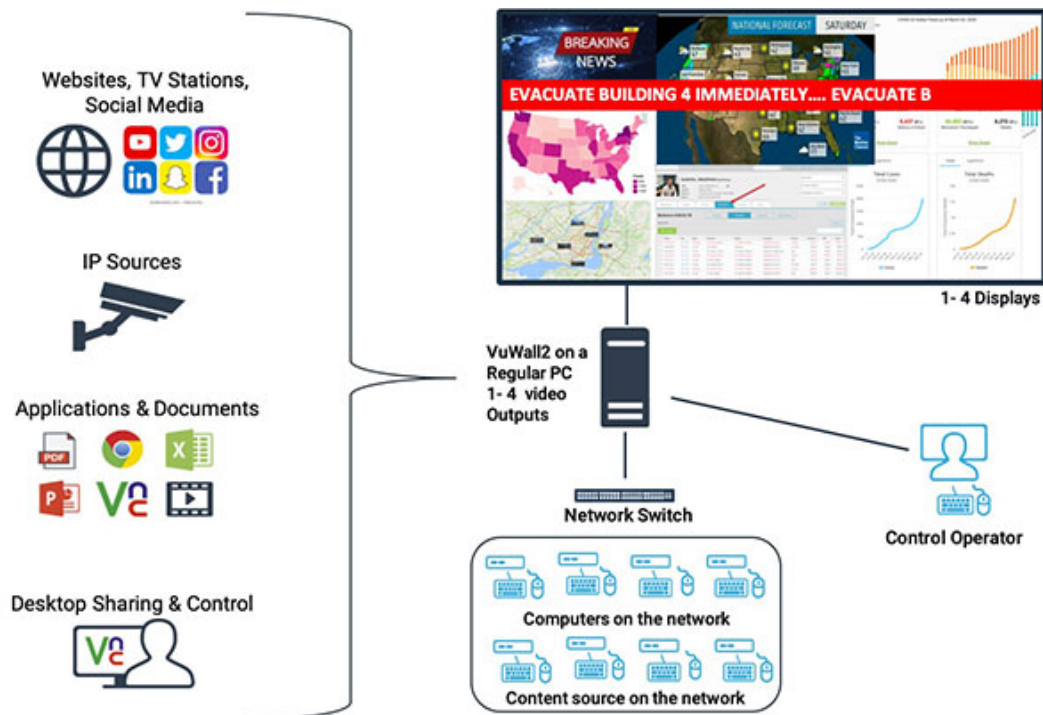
Websites, TV Stations, Social Media

IP Sources

Applications & Documents

PDF

Desktop Sharing & Control

BREAKING NEWS

NATIONAL FORECAST SATURDAY

EVACUATE BUILDING 4 IMMEDIATELY.... EVACUATE B

1- 4 Displays

VuWall2 on a Regular PC 1- 4 video Outputs

Network Switch

Control Operator

Computers on the network

Content source on the network